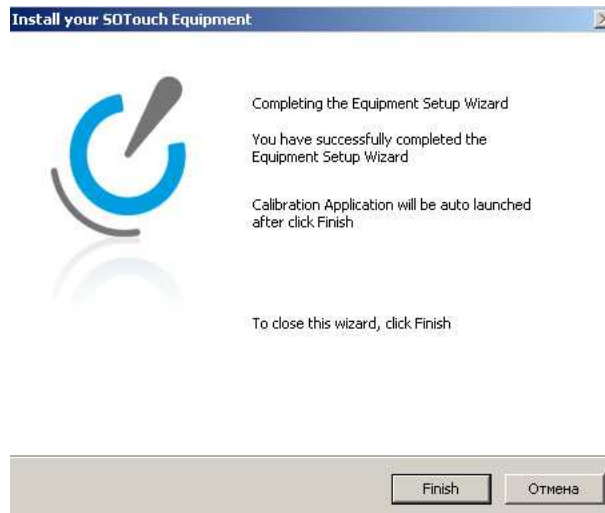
Install your SOTouch Equipment

Completing the Equipment Setup Wizard

You have successfully completed the Equipment Setup Wizard

Calibration Application will be auto launched after click Finish

To close this wizard, click Finish

Finish

Отмена